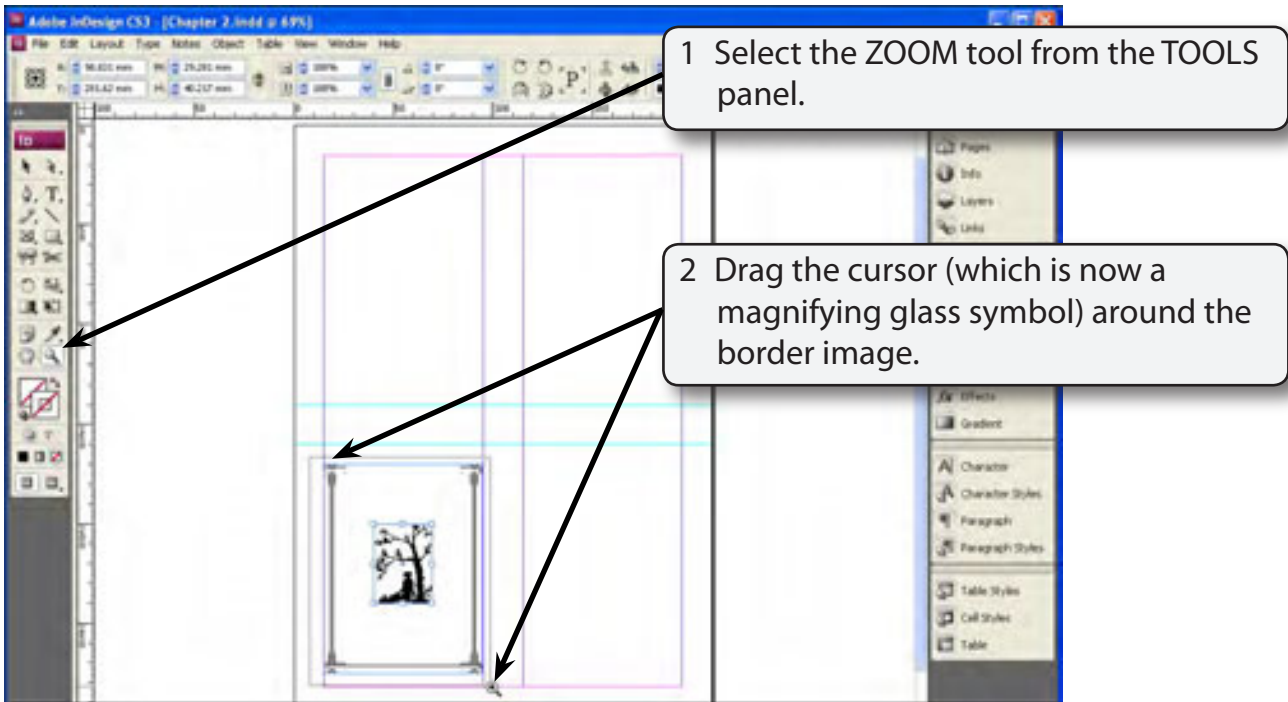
Adobe InDesign CS3 - [Chapter 2.indd @ 69%]

File Edit Layout Type Notes Object Table View Window Help

1 Select the ZOOM tool from the TOOLS panel.

Pages
Info
Layers
Links

2 Drag the cursor (which is now a magnifying glass symbol) around the border image.

Effects
Gradient
Character
Character Styles
Paragraph
Paragraph Styles
Table Styles
Cell Styles
Table